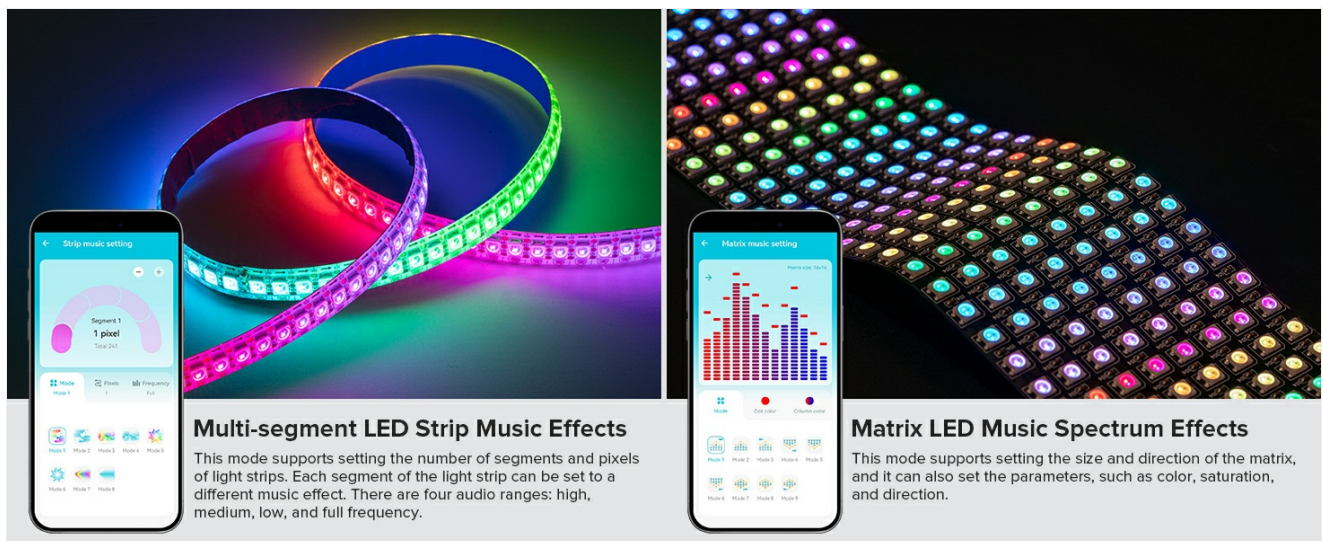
Strip music setting

Segment 1
1 pixel
Total 241

Mode
Mode 3

Pixels
1

Frequency
Full

Mode 1 Mode 2 Mode 3 Mode 4 Mode 5
Mode 6 Mode 7 Mode 8

Multi-segment LED Strip Music Effects

This mode supports setting the number of segments and pixels of light strips. Each segment of the light strip can be set to a different music effect. There are four audio ranges: high, medium, low, and full frequency.

Matrix music setting

Matrix size: 16x16

Mode
Dot color
Column color

Mode 1 Mode 2 Mode 3 Mode 4 Mode 5
Mode 6 Mode 7 Mode 8 Mode 9

Matrix LED Music Spectrum Effects

This mode supports setting the size and direction of the matrix, and it can also set the parameters, such as color, saturation, and direction.